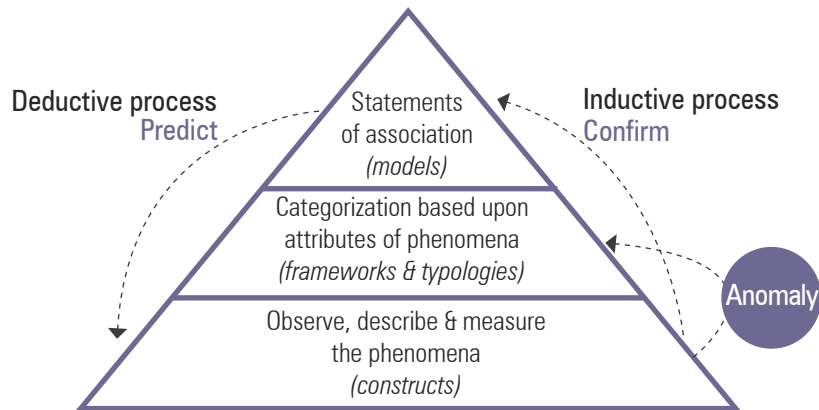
Deductive process
Predict

Statements of association
(models)

Inductive process
Confirm

Categorization based upon attributes of phenomena
(frameworks & typologies)

Anomaly

Observe, describe & measure the phenomena
(constructs)